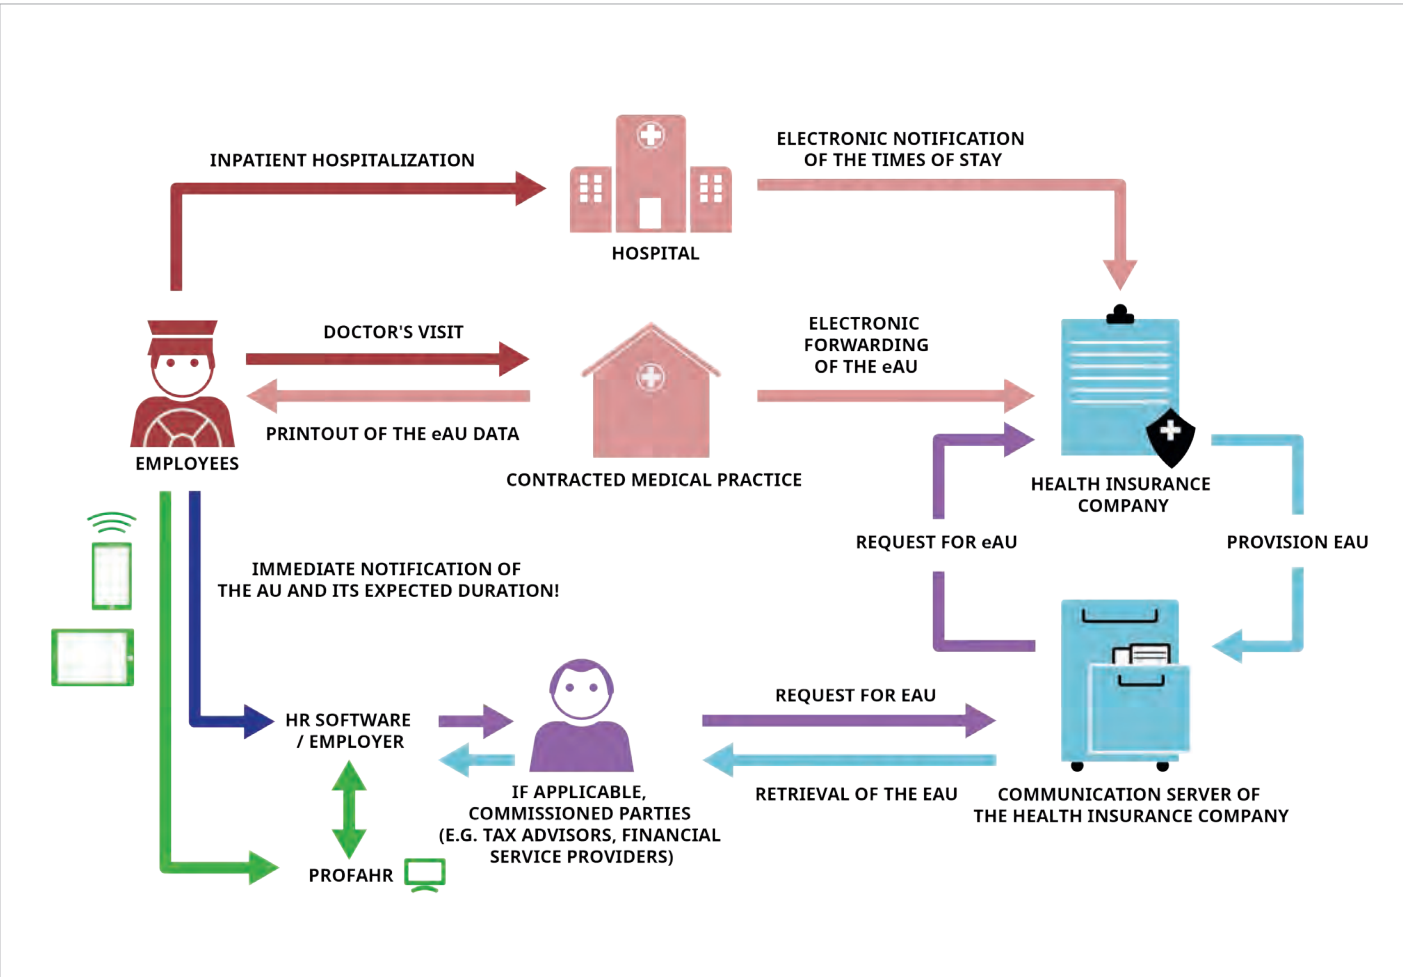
INPATIENT HOSPITALIZATION

HOSPITAL

ELECTRONIC NOTIFICATION OF THE TIMES OF STAY

DOCTOR'S VISIT

PRINTOUT OF THE eAU DATA

EMPLOYEES

CONTRACTED MEDICAL PRACTICE

ELECTRONIC FORWARDING OF THE eAU

HEALTH INSURANCE COMPANY

REQUEST FOR eAU

PROVISION EAU

IMMEDIATE NOTIFICATION OF THE AU AND ITS EXPECTED DURATION!

HR SOFTWARE / EMPLOYER

IF APPLICABLE, COMMISSIONED PARTIES (E.G. TAX ADVISORS, FINANCIAL SERVICE PROVIDERS)

REQUEST FOR EAU

RETRIEVAL OF THE EAU

COMMUNICATION SERVER OF THE HEALTH INSURANCE COMPANY

PROFAHR